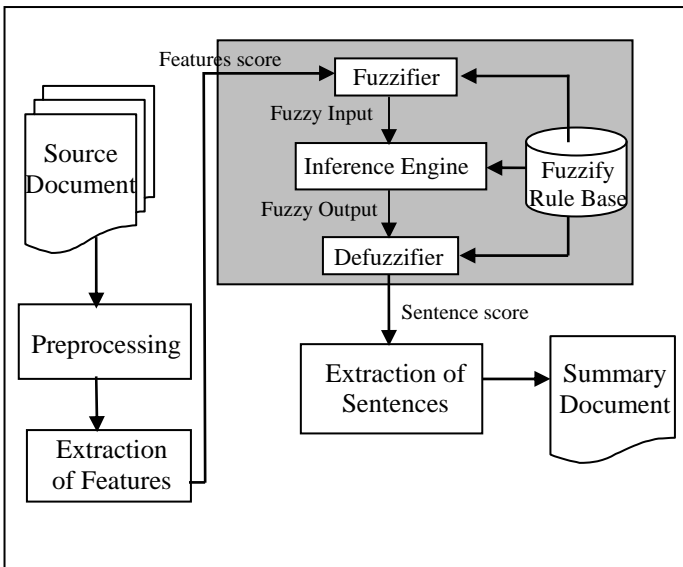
Source Document

Preprocessing

Extraction of Features

Features score

Fuzzifier

Fuzzy Input

Inference Engine

Fuzzify Rule Base

Fuzzy Output

Defuzzifier

Sentence score

Extraction of Sentences

Summary Document